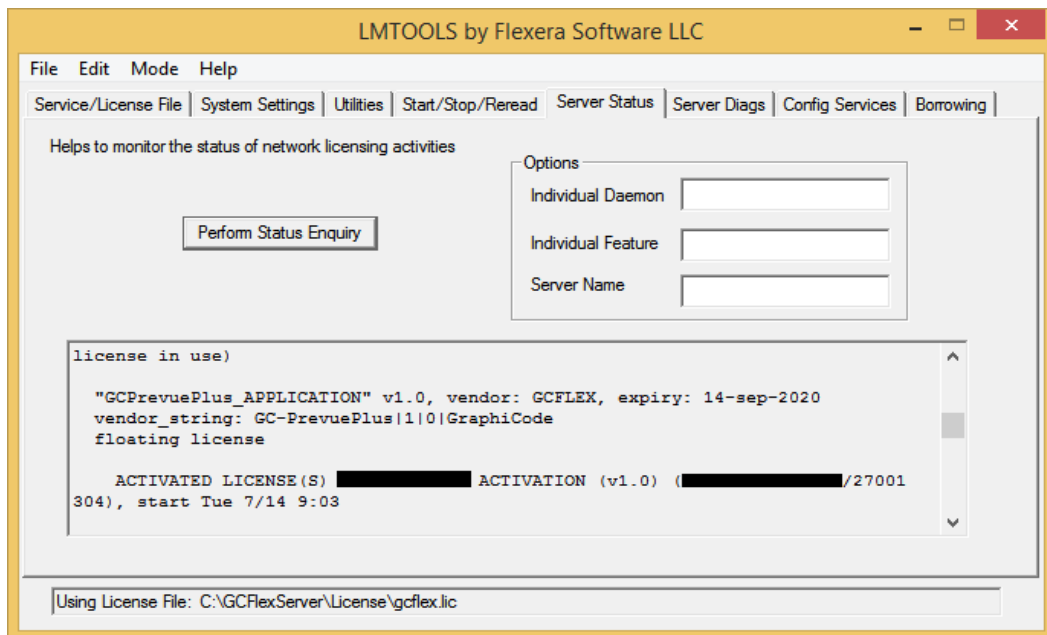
LMTOOLS by Flexera Software LLC

File Edit Mode Help

Service/License File | System Settings | Utilities | Start/Stop/Reread | Server Status | Server Diags | Config Services | Borrowing

Helps to monitor the status of network licensing activities

Perform Status Enquiry

Options
Individual Daemon
Individual Feature
Server Name

license in use)

"GCPrevuePlus_APPLICATION" v1.0, vendor: GCFLEX, expiry: 14-sep-2020
vendor_string: GC-PrevuePlus|1|0|GraphiCode
floating license

ACTIVATED LICENSE(S) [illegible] ACTIVATION (v1.0) ([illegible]/27001 304), start Tue 7/14 9:03

Using License File: C:\GCFlexServer\License\gcflex.lic